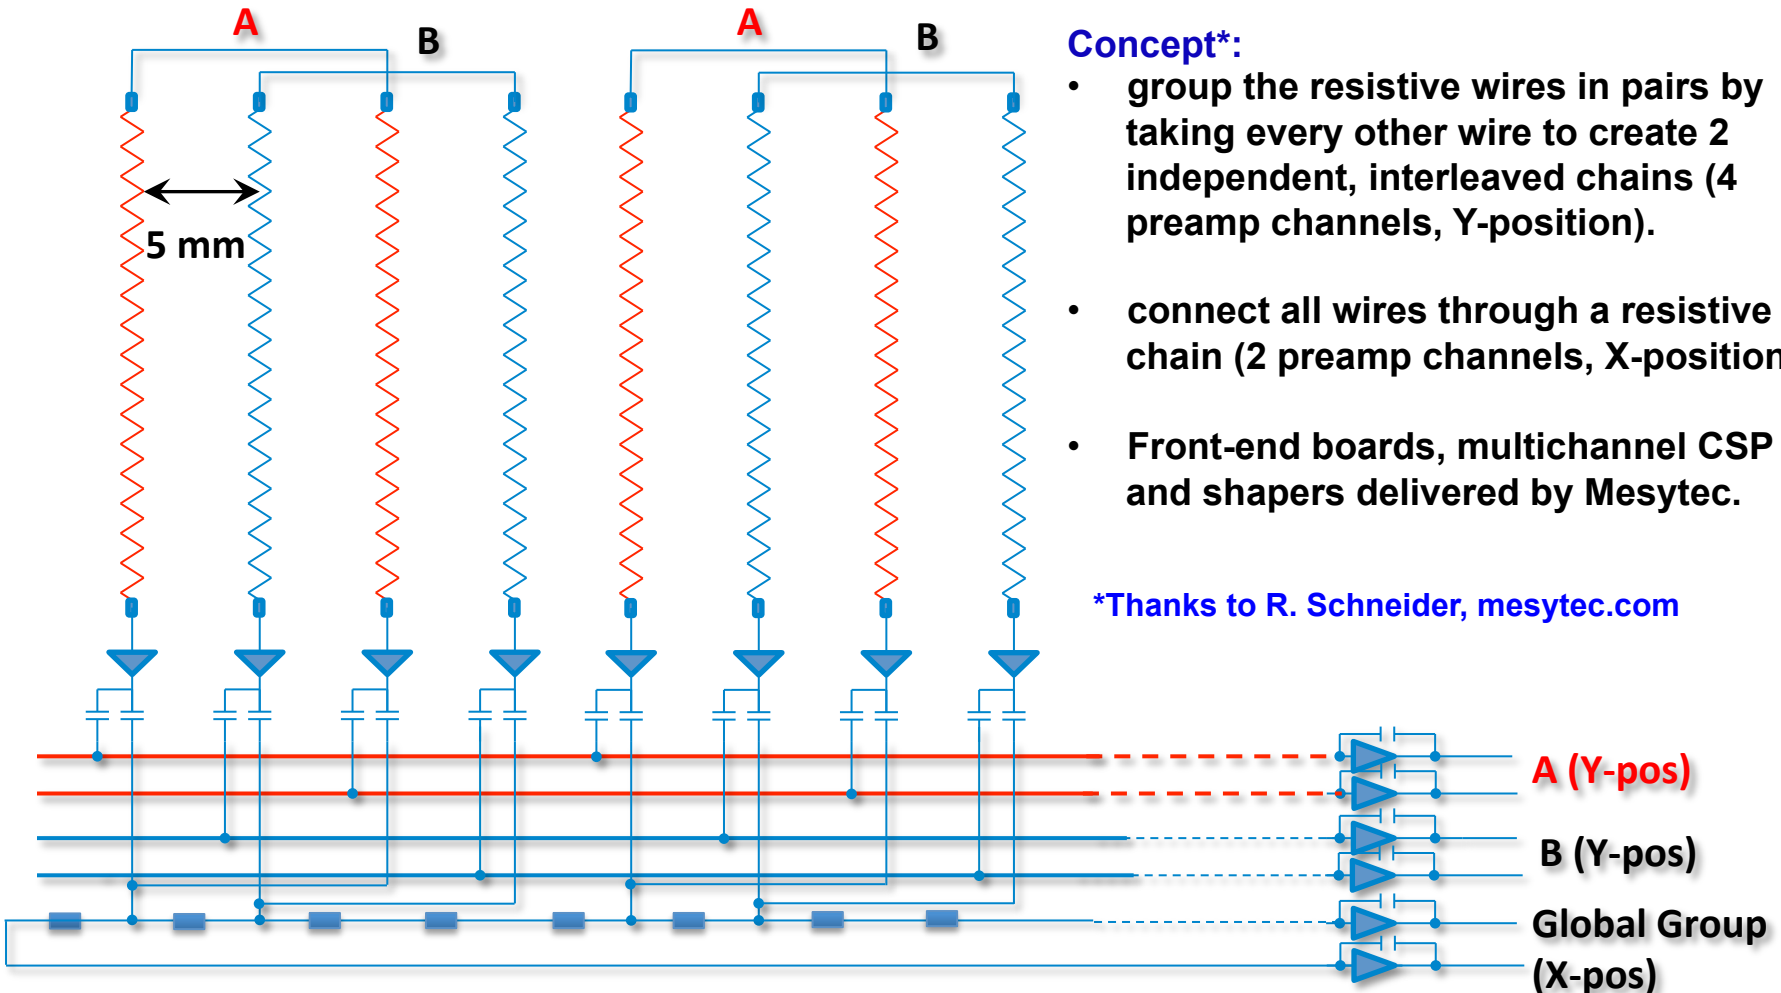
A

B

A

B

5 mm

Concept*:

• group the resistive wires in pairs by taking every other wire to create 2 independent, interleaved chains (4 preamp channels, Y-position).

• connect all wires through a resistive chain (2 preamp channels, X-position

• Front-end boards, multichannel CSP and shapers delivered by Mesytec.

*Thanks to R. Schneider, mesytec.com

A (Y-pos)

B (Y-pos)

Global Group (X-pos)